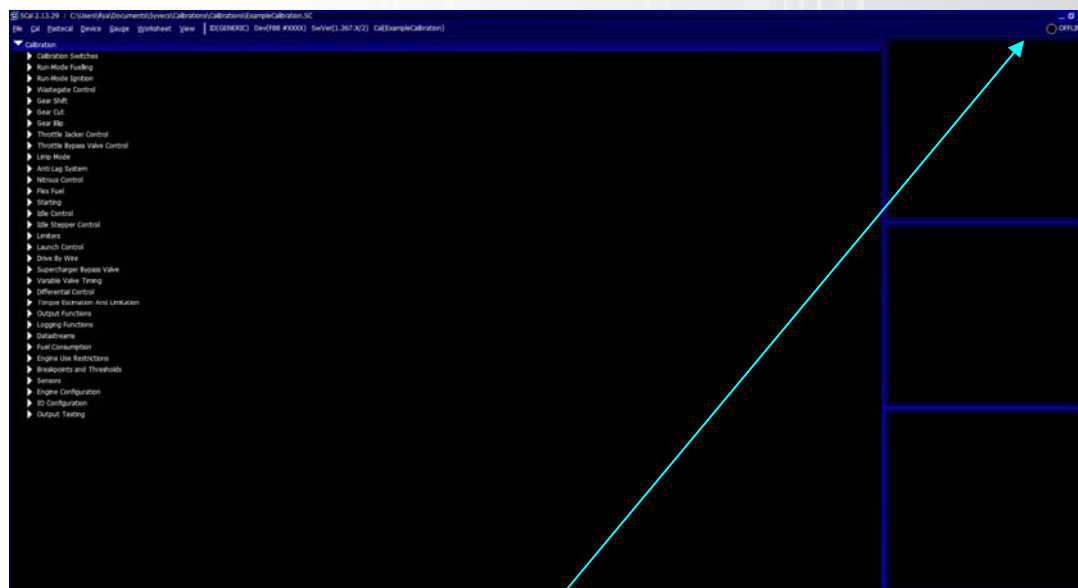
SCal 2.13.29 : C:\Users\Rya\Documents\Syvecs\Calibrations\Calibrations\ExampleCalibration.SC

File Cal Pastecal Device Gauge Worksheet View | ID(GENERIC) Dev(F88 #XXXX) SwVer(1.367.X/2) Cal(ExampleCalibration)

OFFLI

Calibration
Calibration Switches
Run-Mode Fuelling
Run-Mode Ignition
Wastegate Control
Gear Shift
Gear Cut
Gear Blip
Throttle Jacker Control
Throttle Bypass Valve Control
Limp Mode
Anti Lag System
Nitrous Control
Flex Fuel
Starting
Idle Control
Idle Stepper Control
Limiters
Launch Control
Drive By Wire
Supercharger Bypass Valve
Variable Valve Timing
Differential Control
Torque Estimation And Limitation
Output Functions
Logging Functions
Datastreams
Fuel Consumption
Engine Use Restrictions
Breakpoints and Thresholds
Sensors
Engine Configuration
IO Configuration
Output Testing